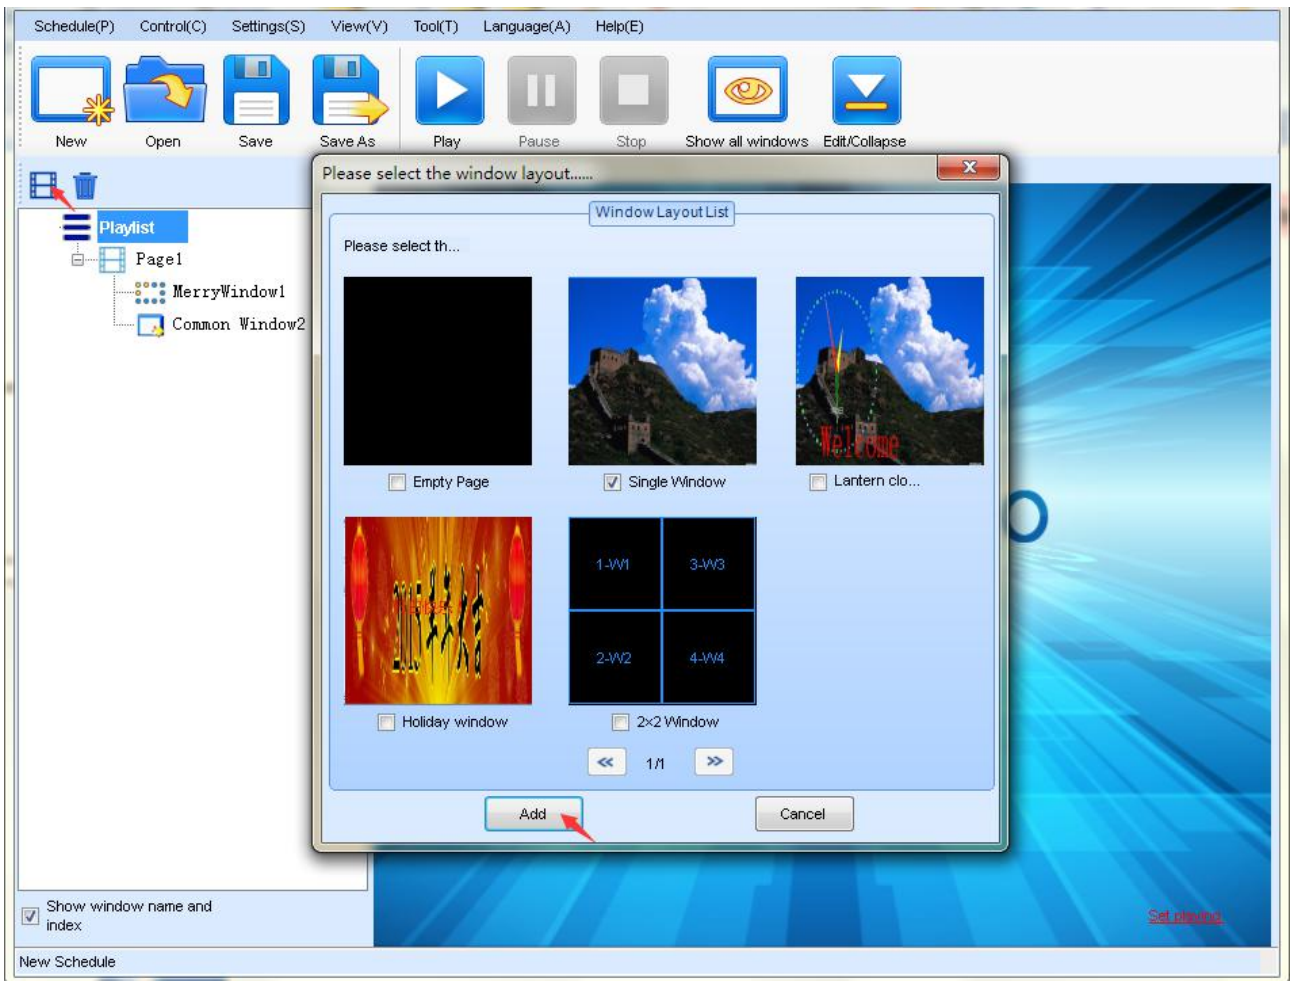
Schedule(P) Control(C) Settings(S) View(V) Tool(T) Language(A) Help(E)

New Open Save Save As Play Pause Stop Show all windows Edit/Collapse

Playlist
Page1
MerryWindow1
Common Window2

Please select the window layout......

Window Layout List

Please select th...

Empty Page
Single Window
Lantern clo...
Holiday window
1-W1 3-W3
2-W2 4-W4
2×2 Window

1/1

Add Cancel

Show window name and index

Set playing

New Schedule